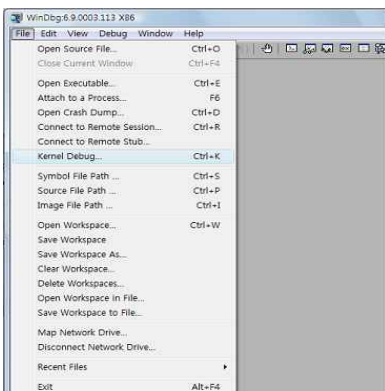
WinDbg:6.9.0003.113 X86

File Edit View Debug Window Help

| | |
|---|---|
| Open Source File... | Ctrl+O |
| Close Current Window | Ctrl+F4 |
| Open Executable... | Ctrl+E |
| Attach to a Process... | F6 |
| Open Crash Dump... | Ctrl+D |
| Connect to Remote Session... | Ctrl+R |
| Connect to Remote Stub... | |
| Kernel Debug... | Ctrl+K |
| Symbol File Path ... | Ctrl+S |
| Source File Path ... | Ctrl+P |
| Image File Path ... | Ctrl+I |
| Open Workspace... | Ctrl+W |
| Save Workspace | |
| Save Workspace As... | |
| Clear Workspace... | |
| Delete Workspaces... | |
| Open Workspace in File... | |
| Save Workspace to File... | |
| Map Network Drive... | |
| Disconnect Network Drive... | |
| Recent Files | |
| Exit | Alt+F4 |